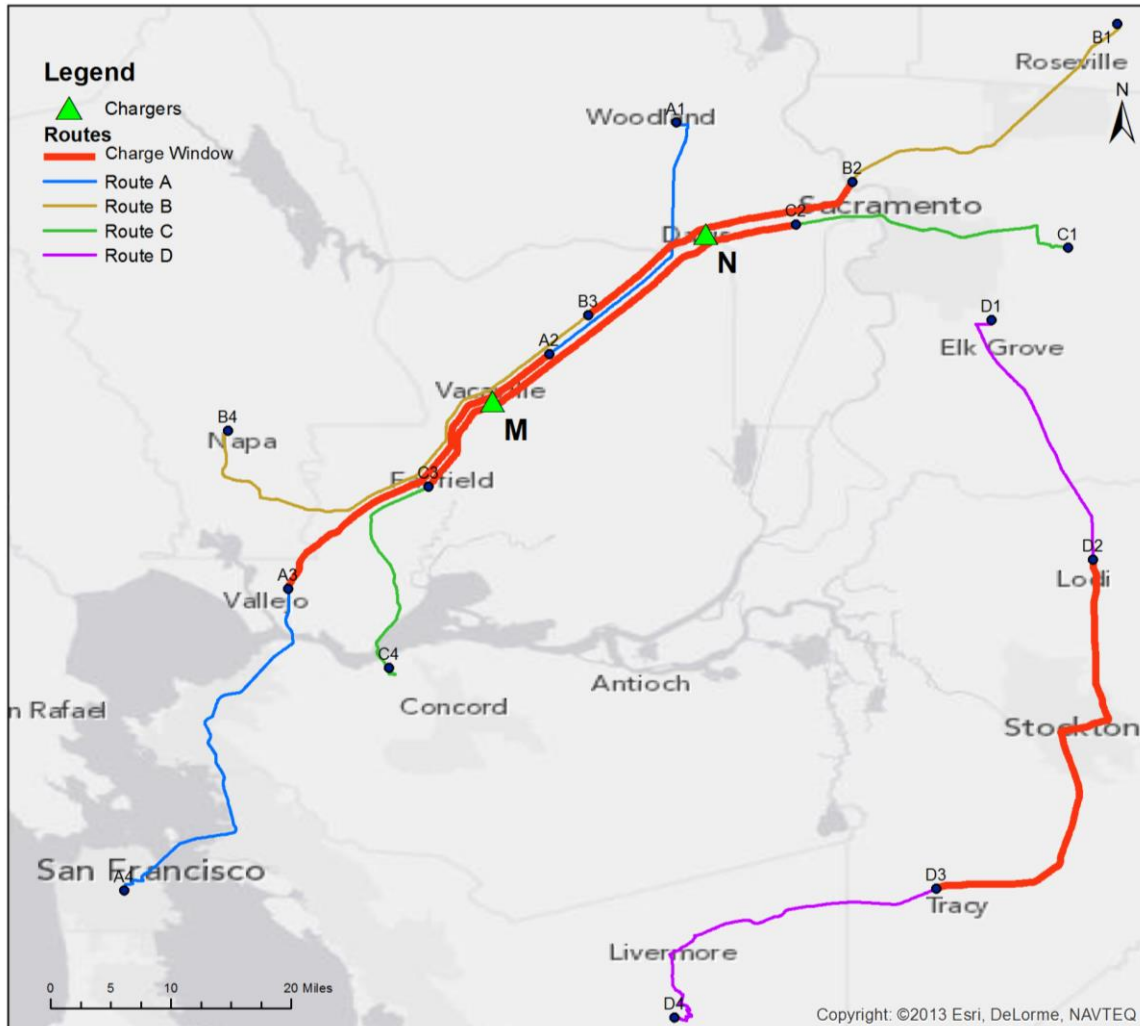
Legend
Chargers
Routes
Charge Window
Route A
Route B
Route C
Route D

B1
Roseville
N
A1
Woodland
B2
Sacramento
C2
C1
Davis
N
D1
Elk Grove
B3
A2
Vacaville
M
B4
Napa
C3
Fairfield
A3
Vallejo
D2
Lodi
C4
Concord
Antioch
n Rafael
Stockton
San Francisco
A4
D3
Tracy
Livermore
D4
0 5 10 20 Miles
Copyright: ©2013 Esri, DeLorme, NAVTEQ